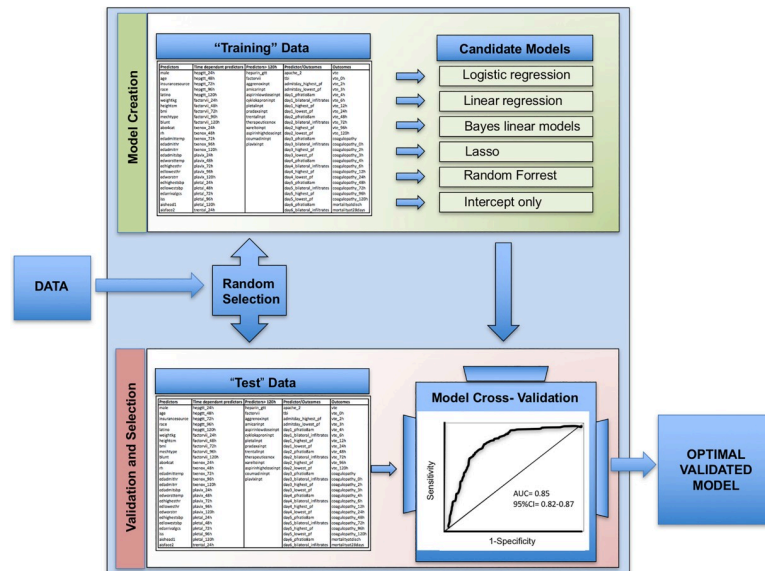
Model Creation

"Training" Data

| Predictors | Time dependent predictors | Predictors< 120h | Predictor/Outcomes | Outcomes |
|---|---|---|---|---|
| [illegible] | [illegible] | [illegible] | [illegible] | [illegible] |

Candidate Models

Logistic regression

Linear regression

Bayes linear models

Lasso

Random Forrest

Intercept only

DATA

Random Selection

Validation and Selection

"Test" Data

| Predictors | Time dependent predictors | Predictors< 120h | Predictor/Outcomes | Outcomes |
|---|---|---|---|---|
| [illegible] | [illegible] | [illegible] | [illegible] | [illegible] |

Model Cross- Validation

Sensitivity

AUC= 0.85
95%CI= 0.82-0.87

1-Specificity

OPTIMAL VALIDATED MODEL